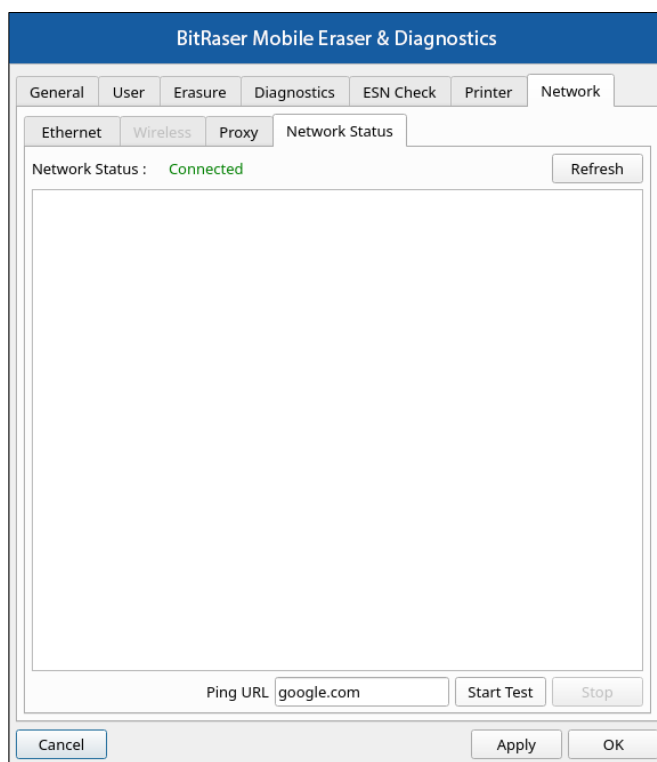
BitRaser Mobile Eraser & Diagnostics

General User Erasure Diagnostics ESN Check Printer Network

Ethernet Wireless Proxy Network Status

Network Status : Connected

Refresh

Ping URL google.com

Start Test

Stop

Cancel

Apply

OK